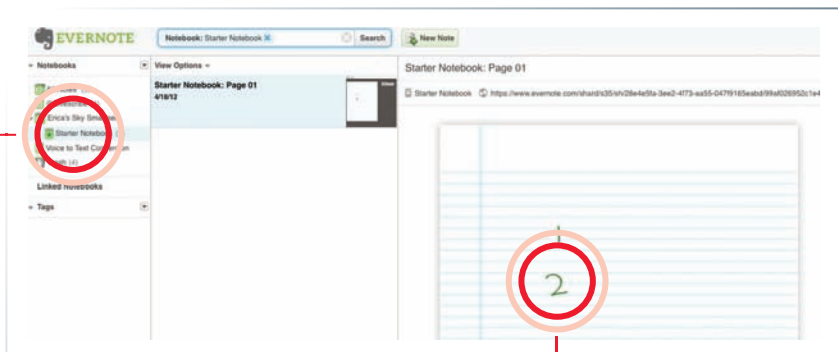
EVERNOTE

Notebook: Starter Notebook

Search

New Note

Notebooks

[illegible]

Erica's Sky Sm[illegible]

Starter Noteboo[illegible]

Voice to Text Co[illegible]

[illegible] (4)

Linked Notebooks

Tags

View Options

Starter Notebook: Page 01

4/18/12

Starter Notebook: Page 01

Starter Notebook https://www.evernote.com/shard/s35/sh/28e4e5fa-3ee2-4f73-aa55-047f9185eabd/99af026952c1e4

2